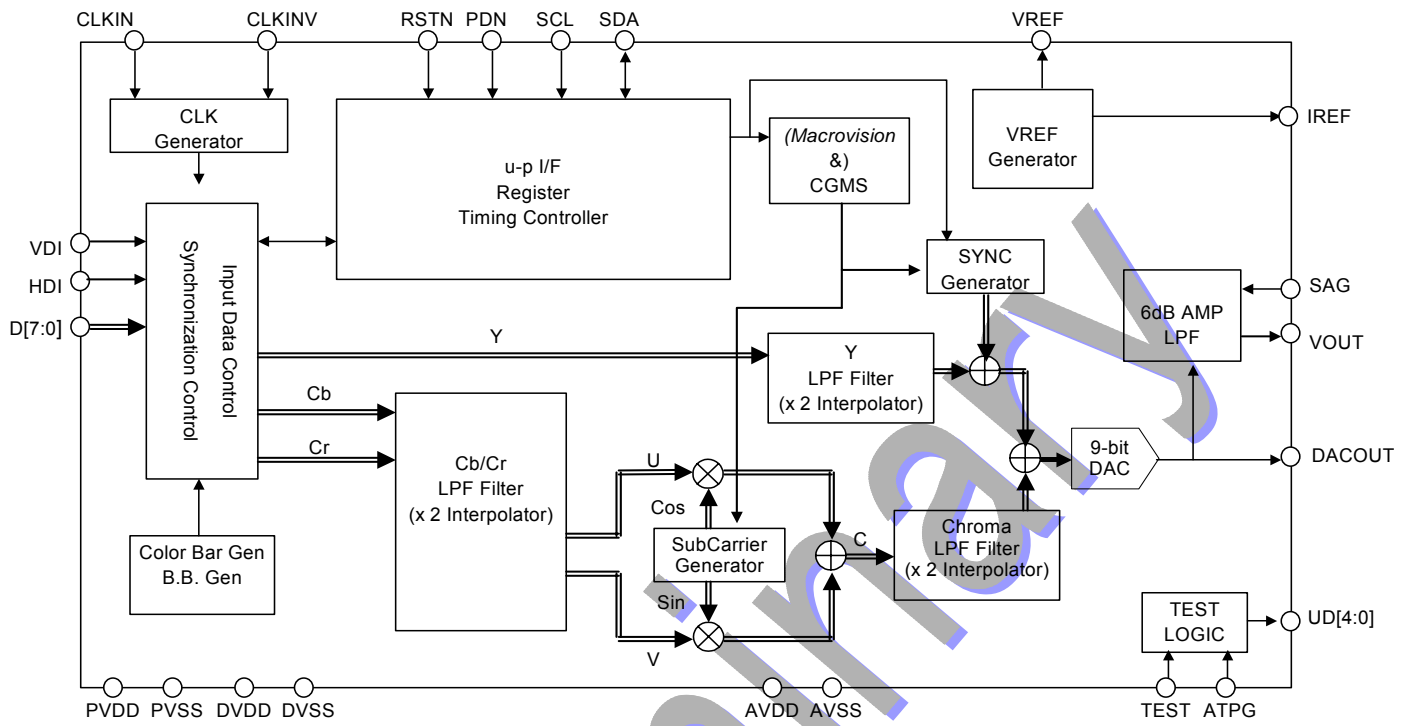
CLKIN CLKINV RSTN PDN SCL SDA VREF

CLK Generator

u-p I/F
Register
Timing Controller

(Macrovision &)
CGMS

VREF Generator

IREF

VDI
HDI
D[7:0]

Input Data Control
Synchronization Control

SYNC Generator

6dB AMP
LPF

SAG
VOUT

Y

Y
LPF Filter
(x 2 Interpolator)

Cb
Cr

Cb/Cr
LPF Filter
(x 2 Interpolator)

9-bit DAC

DACOUT

U
Cos

SubCarrier Generator

Sin
V

C

Chroma
LPF Filter
(x 2 Interpolator)

Color Bar Gen
B.B. Gen

TEST LOGIC

UD[4:0]

PVDD PVSS DVDD DVSS AVDD AVSS TEST ATPG

Preliminary